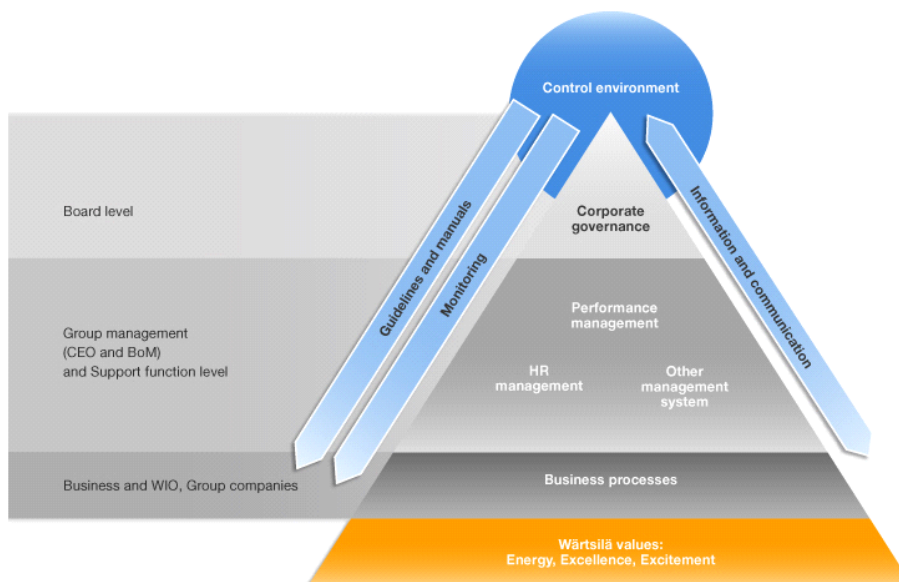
Control environment

Board level

Corporate governance

Guidelines and manuals

Monitoring

Information and communication

Group management (CEO and BoM) and Support function level

Performance management

HR management

Other management system

Business and WIO, Group companies

Business processes

Wärtsilä values: Energy, Excellence, Excitement